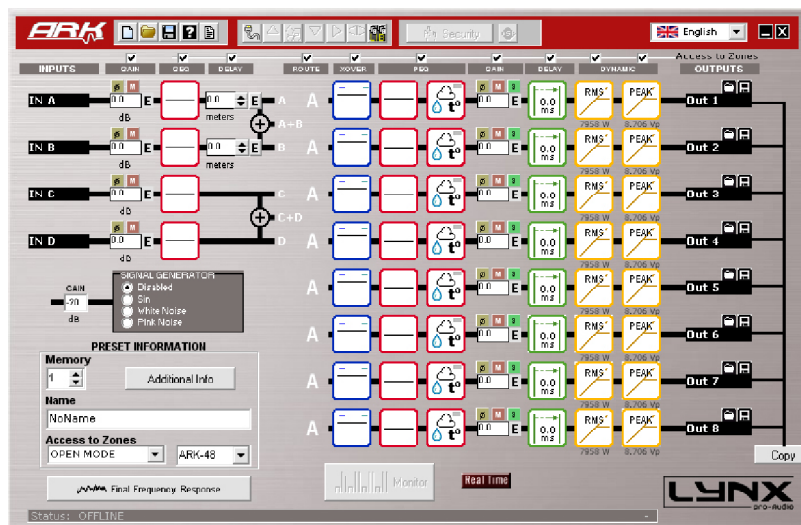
ARK

Security

English

Access to Zones

INPUTS GAIN GEQ DELAY ROUTE XOVER PEQ GAIN DELAY DYNAMIC OUTPUTS

IN A
ø M
0.0 E
dB
0.00 E
meters
A
A+B

IN B
ø M
0.0 E
dB
0.00 E
meters
B

IN C
ø M
0.0 E
dB
C
C+D

IN D
ø M
0.0 E
dB
D

A ø M S 0.0 E 0.0 ms RMS PEAK 7958 W 8.706 Vp Out 1
A ø M S 0.0 E 0.0 ms RMS PEAK 7958 W 8.706 Vp Out 2
A ø M S 0.0 E 0.0 ms RMS PEAK 7958 W 8.706 Vp Out 3
A ø M S 0.0 E 0.0 ms RMS PEAK 7958 W 8.706 Vp Out 4
A ø M S 0.0 E 0.0 ms RMS PEAK 7958 W 8.706 Vp Out 5
A ø M S 0.0 E 0.0 ms RMS PEAK 7958 W 8.706 Vp Out 6
A ø M S 0.0 E 0.0 ms RMS PEAK 7958 W 8.706 Vp Out 7
A ø M S 0.0 E 0.0 ms RMS PEAK 7958 W 8.706 Vp Out 8

GAIN
-20
dB

SIGNAL GENERATOR
Disabled
Sin
White Noise
Pink Noise

PRESET INFORMATION
Memory
1
Additional Info
Name
NoName
Access to Zones
OPEN MODE
ARK-48

Final Frequency Response

Monitor

Real Time

Copy

LYNX
pro-audio

Status: OFFLINE